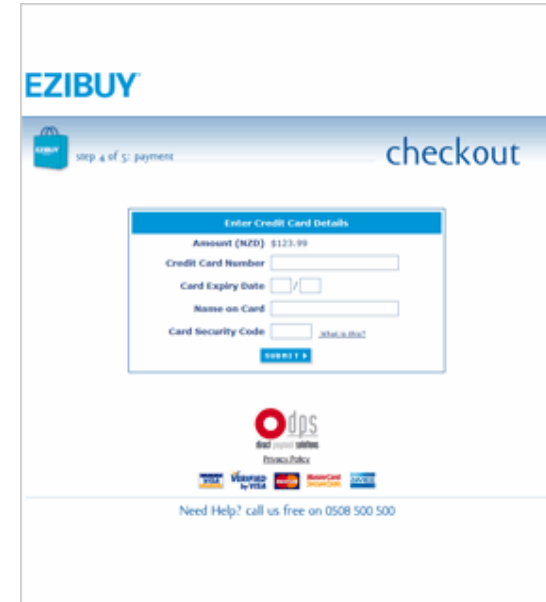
EZIBUY

EZIBUY

step 4 of 5: payment

checkout

Enter Credit Card Details

Amount (NZD) $123.99

Credit Card Number

Card Expiry Date /

Name on Card

Card Security Code What is this?

SUBMIT ▶

dps

direct payment solutions

Privacy Policy

VISA Verified by VISA MasterCard MasterCard SecureCode AMEX

Need Help? call us free on 0508 500 500